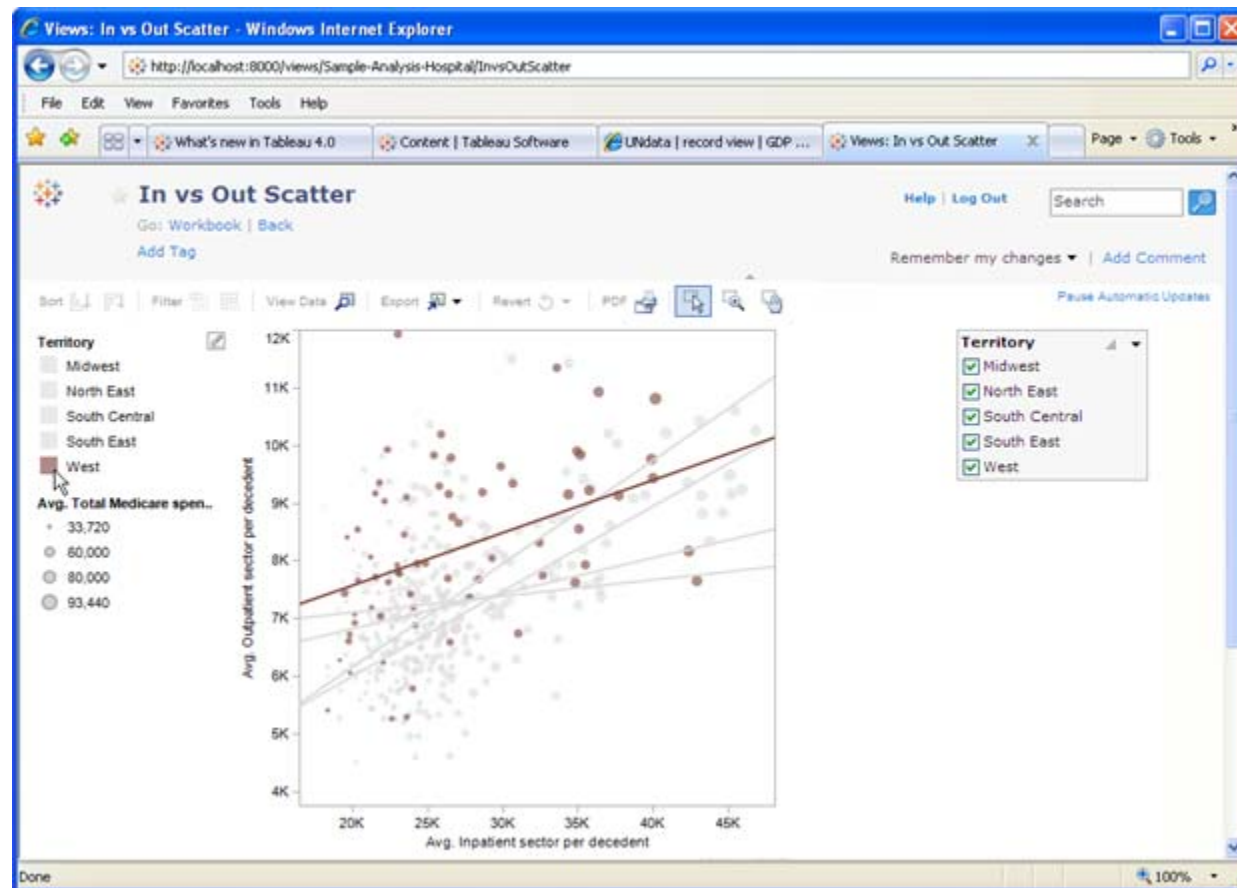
Views: In vs Out Scatter - Windows Internet Explorer

http://localhost:8000/views/Sample-Analysis-Hospital/InvsOutScatter

File Edit View Favorites Tools Help

What's new in Tableau 4.0 | Content | Tableau Software | UNdata | record view | GDP ... | Views: In vs Out Scatter

Page Tools

In vs Out Scatter

Go: Workbook | Back

Add Tag

Help | Log Out

Search

Remember my changes | Add Comment

Sort | Filter | View Data | Export | Revert | PDF

Pause Automatic Updates

Territory
Midwest
North East
South Central
South East
West

Avg. Total Medicare spen..
33,720
60,000
80,000
93,440

Territory
Midwest
North East
South Central
South East
West

12K
11K
10K
9K
8K
7K
6K
5K
4K

Avg. Outpatient sector per decedent

20K 25K 30K 35K 40K 45K

Avg. Inpatient sector per decedent

Done

100%